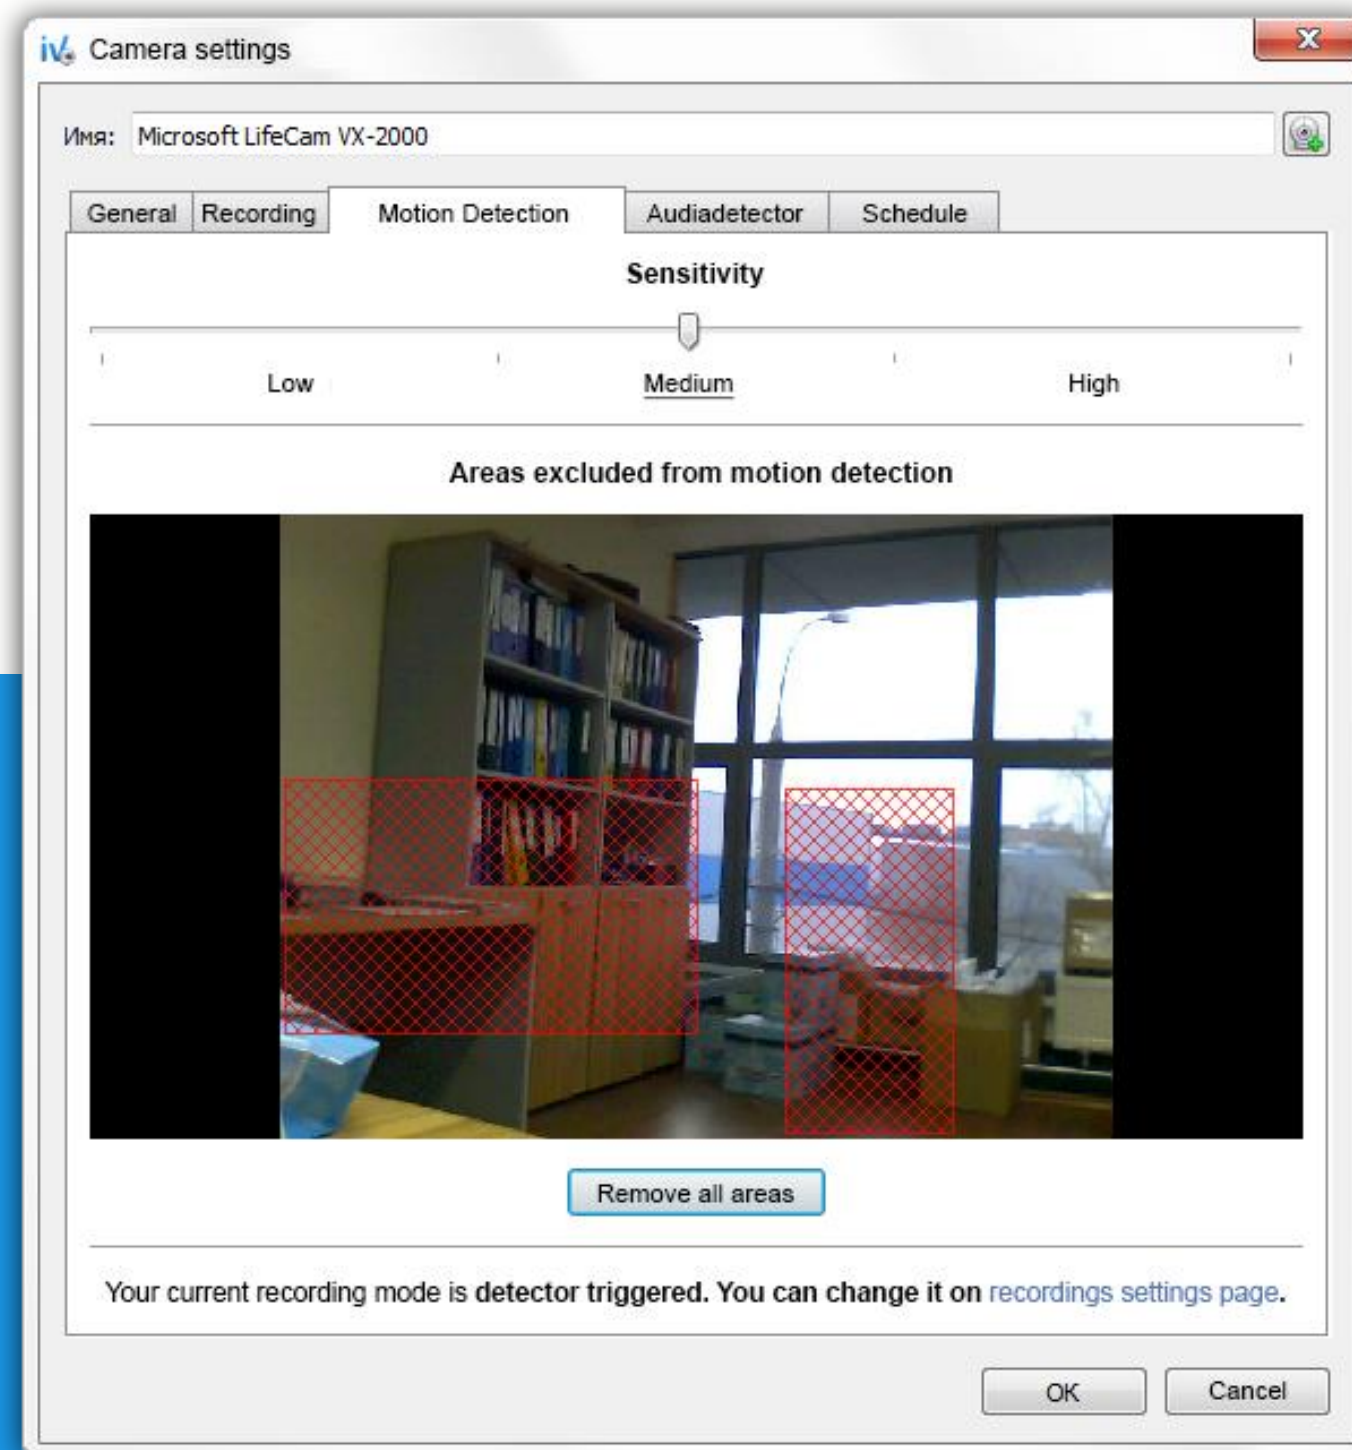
iV Camera settings

Имя: Microsoft LifeCam VX-2000

General Recording Motion Detection Audiadetector Schedule

Sensitivity

Low Medium High

Areas excluded from motion detection

Remove all areas

Your current recording mode is detector triggered. You can change it on recordings settings page.

OK Cancel